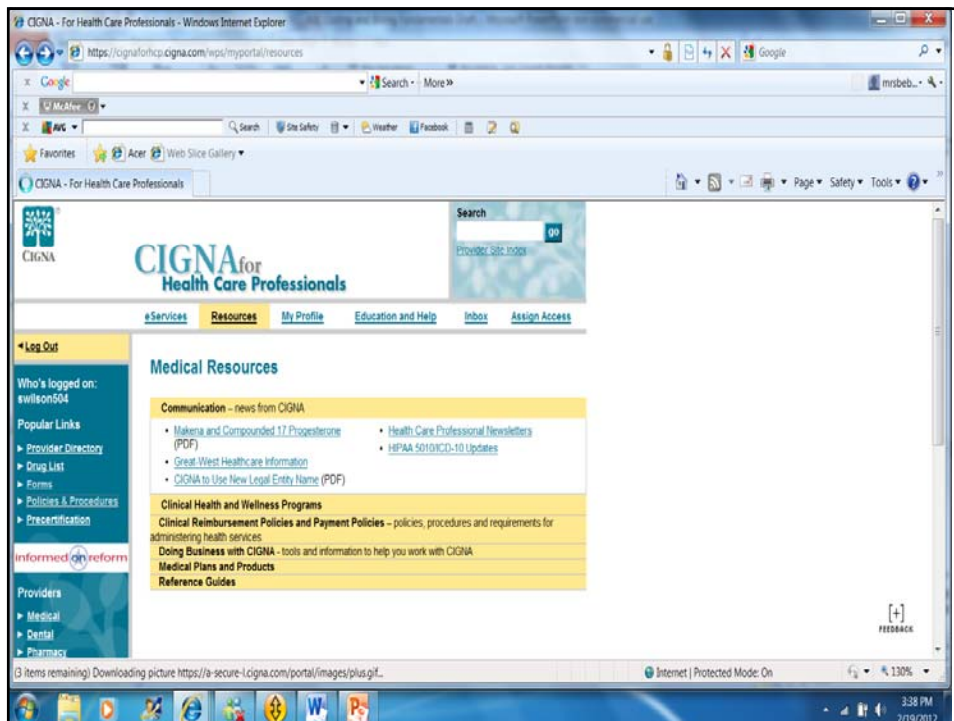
CIGNA - For Health Care Professionals - Windows Internet Explorer

https://cignaforhcp.cigna.com/wps/myportal/resources

Google

Google

Search · More »

mrsbeb...

McAfee

AVG

Search

Site Safety

Weather

Facebook

Favorites

Acer

Web Slice Gallery

CIGNA - For Health Care Professionals

Page ▾ Safety ▾ Tools ▾

CIGNA

CIGNA for Health Care Professionals

Search

go

Provider Site Index

eServices Resources My Profile Education and Help Inbox Assign Access

◄Log Out

Who's logged on: swilson504

Popular Links

► Provider Directory

► Drug List

► Forms

► Policies & Procedures

► Precertification

informed on reform

Providers

► Medical

► Dental

► Pharmacy

Medical Resources

Communication – news from CIGNA

• Makena and Compounded 17 Progesterone (PDF)

• Great-West Healthcare Information

• CIGNA to Use New Legal Entity Name (PDF)

• Health Care Professional Newsletters

• HIPAA 5010/ICD-10 Updates

Clinical Health and Wellness Programs

Clinical Reimbursement Policies and Payment Policies – policies, procedures and requirements for administering health services

Doing Business with CIGNA - tools and information to help you work with CIGNA

Medical Plans and Products

Reference Guides

[+] FEEDBACK

(3 items remaining) Downloading picture https://a-secure-l.cigna.com/portal/images/plus.gif...

Internet | Protected Mode: On

130%

3:38 PM

2/19/2012